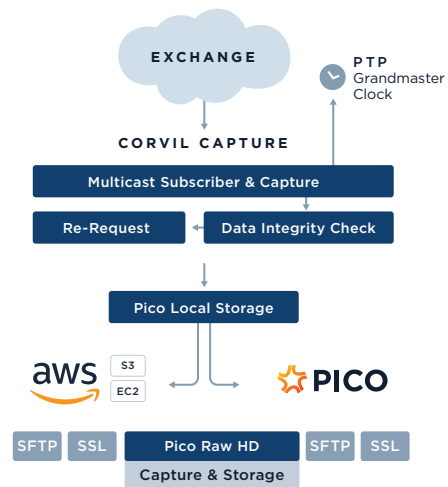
EXCHANGE

PTP
Grandmaster
Clock

CORVIL CAPTURE

Multicast Subscriber & Capture

Re-Request

Data Integrity Check

Pico Local Storage

aws

S3

EC2

PICO

SFTP

SSL

Pico Raw HD

SFTP

SSL

Capture & Storage